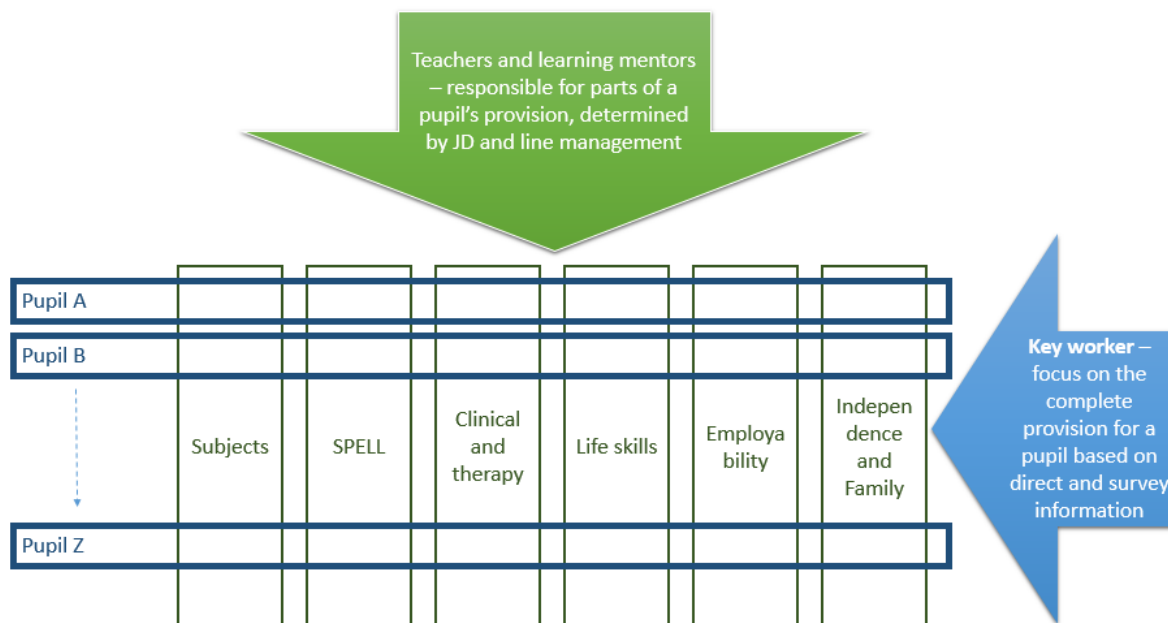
Teachers and learning mentors – responsible for parts of a pupil's provision, determined by JD and line management

Pupil A

Pupil B

Subjects

SPELL

Clinical and therapy

Life skills

Employa bility

Indepen dence and Family

Pupil Z

**Key worker** – focus on the complete provision for a pupil based on direct and survey information